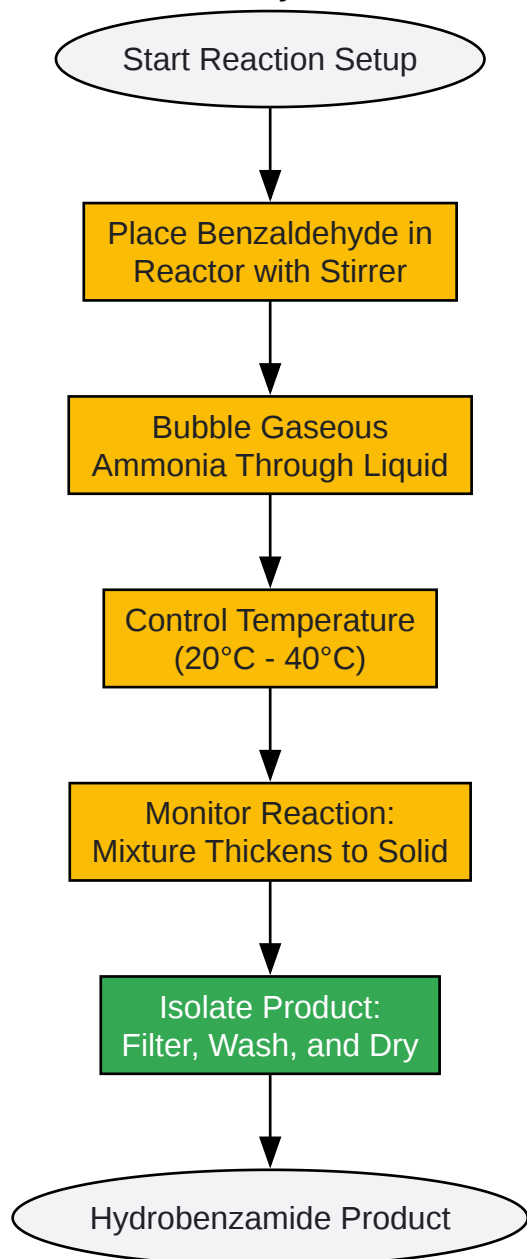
Start Reaction Setup

Place Benzaldehyde in Reactor with Stirrer

Bubble Gaseous Ammonia Through Liquid

Control Temperature (20°C - 40°C)

Monitor Reaction: Mixture Thickens to Solid

Isolate Product: Filter, Wash, and Dry

Hydrobenzamide Product